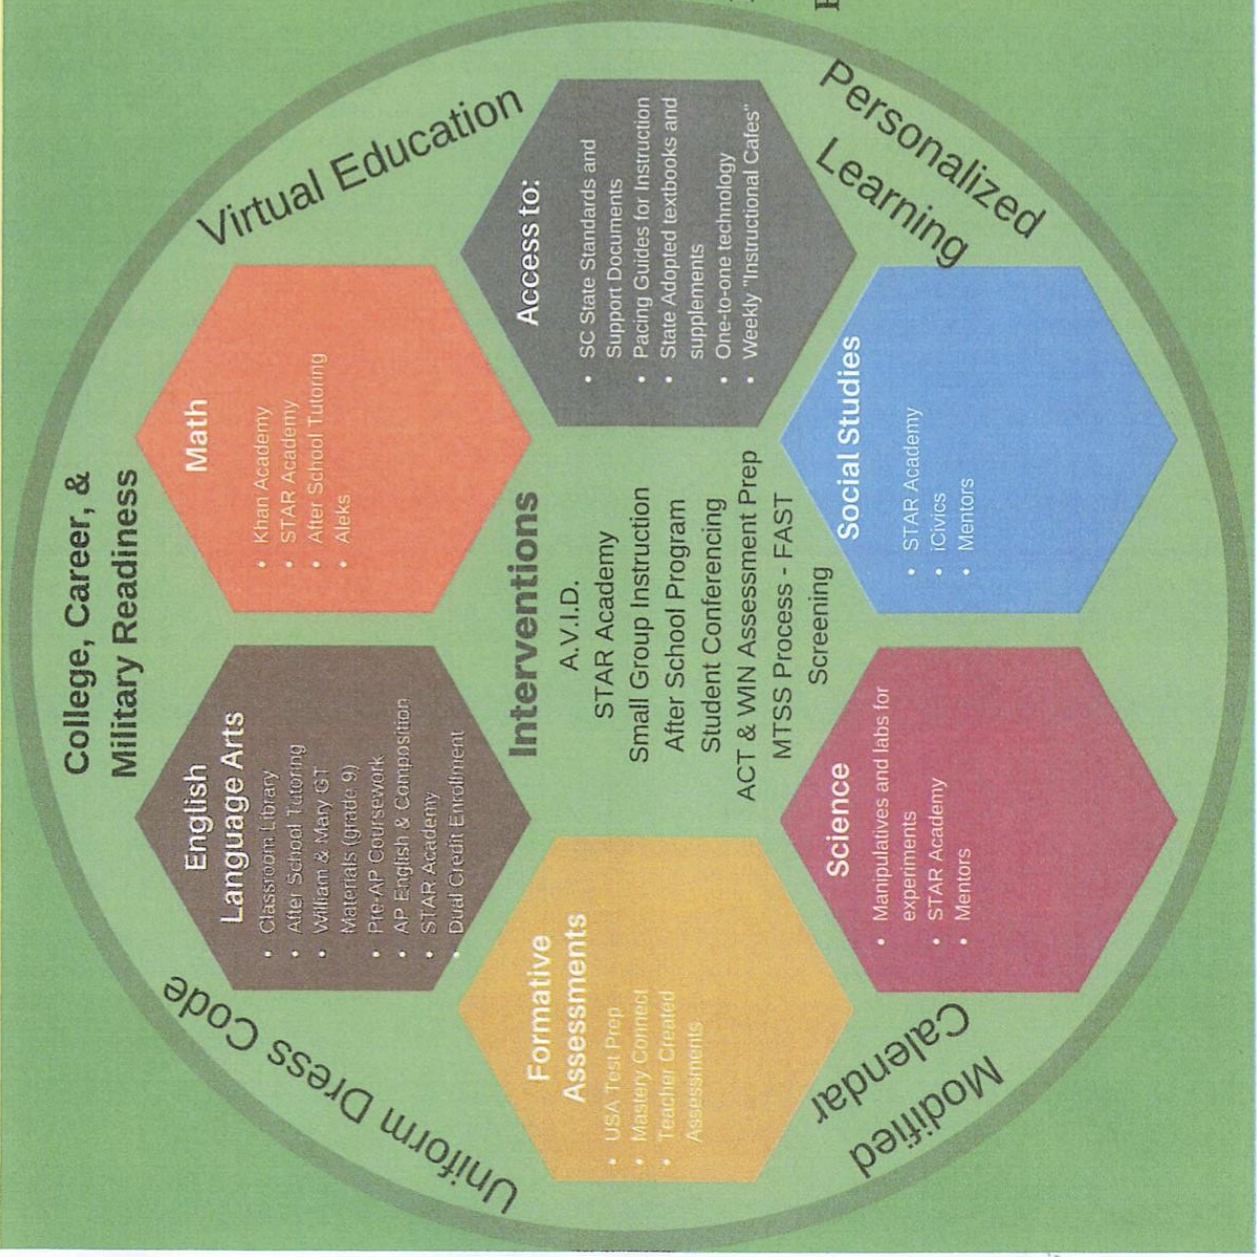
College, Career, & Military Readiness

Virtual Education

Personalized Learning

Modified Calendar

Uniform Dress Code

Math
• Khan Academy
• STAR Academy
• After School Tutoring
• Aleks

Access to:
• SC State Standards and Support Documents
• Pacing Guides for Instruction
• State Adopted textbooks and supplements
• One-to-one technology
• Weekly "Instructional Cafes"

English Language Arts
• Classroom Library
• After School Tutoring
• William & Mary GT Materials (grade 9)
• Pre-AP Coursework
• AP English & Composition
• STAR Academy
• Dual Credit Enrollment

Interventions
A.V.I.D.
STAR Academy
Small Group Instruction
After School Program
Student Conferencing
ACT & WIN Assessment Prep
MTSS Process - FAST Screening

Social Studies
• STAR Academy
• iCivics
• Mentors

Formative Assessments
• USA Test Prep
• Mastery Connect
• Teacher Created Assessments

Science
• Manipulatives and labs for experiments
• STAR Academy
• Mentors